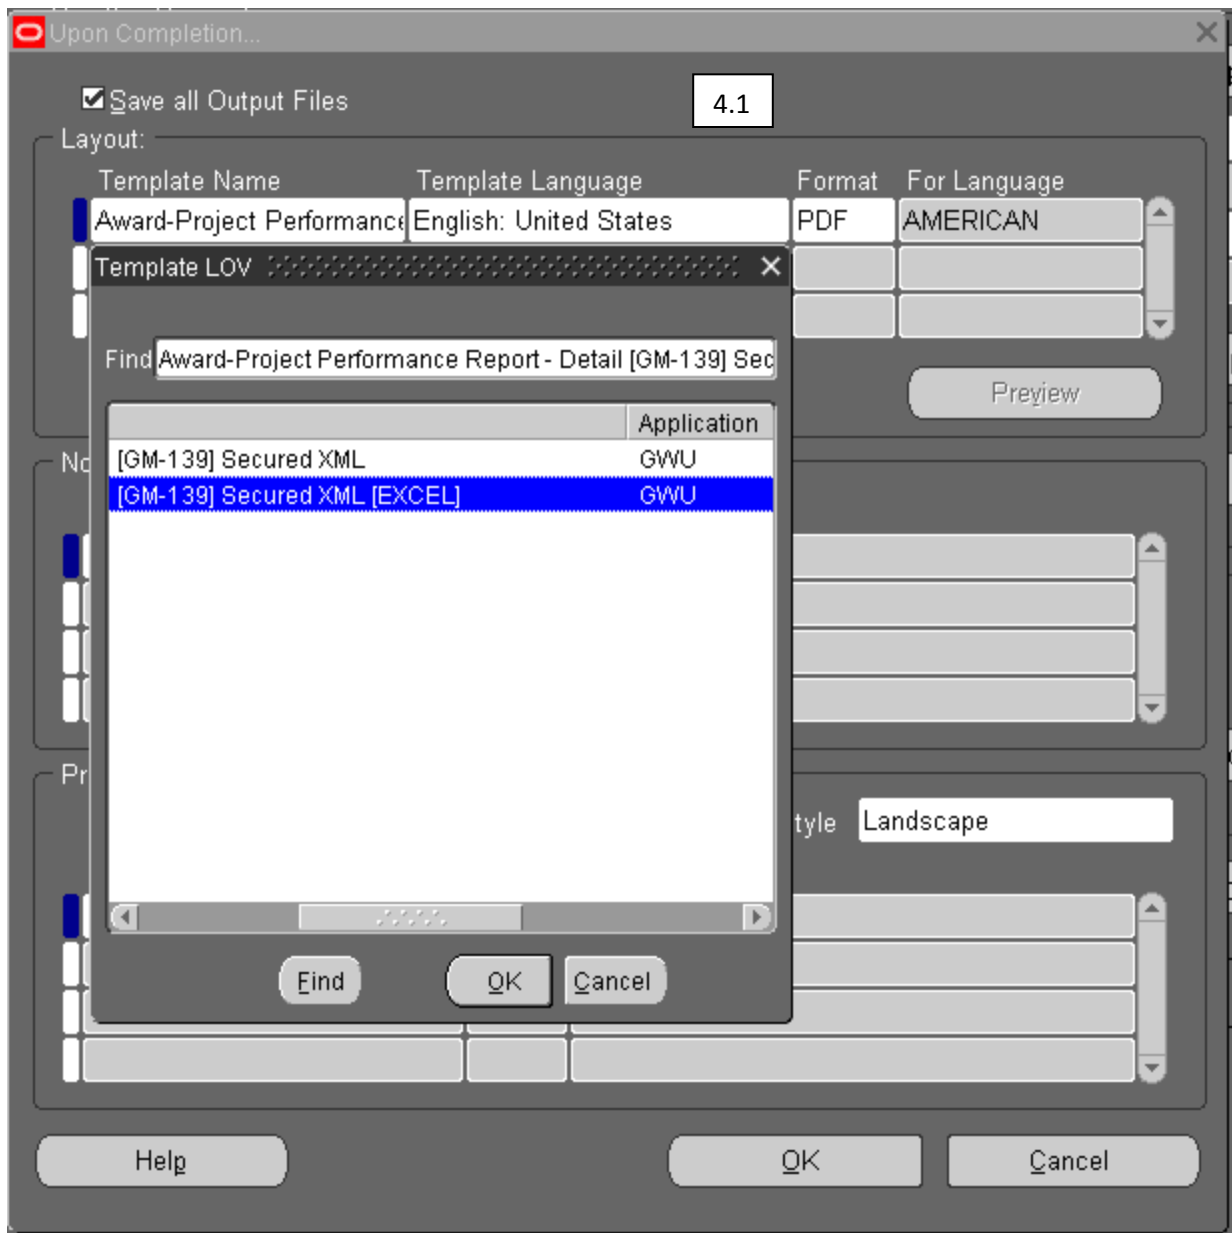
Upon Completion...

Save all Output Files

4.1

Layout:

| Template Name | Template Language | Format | For Language |
|---|---|---|---|
| Award-Project Performance | English: United States | PDF | AMERICAN |

Template LOV

Find Award-Project Performance Report - Detail [GM-139] Sec

| | Application |
|---|---|
| [GM-139] Secured XML | GWU |
| [GM-139] Secured XML [EXCEL] | GWU |

Find OK Cancel

Preview

No

Pr

tyle Landscape

Help OK Cancel